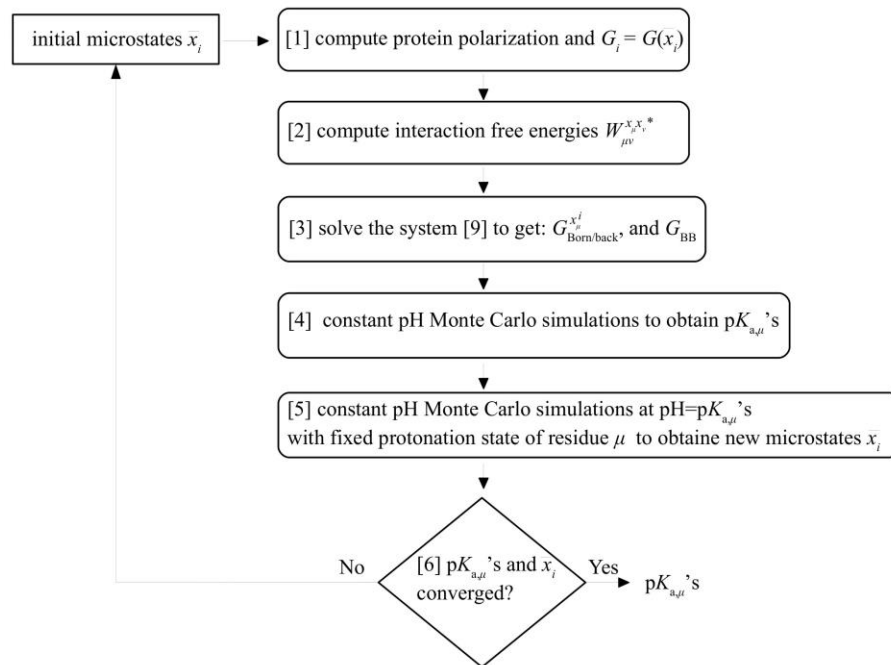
initial microstates $\bar{x}_i$

[1] compute protein polarization and $G_i = G(x_i)$

[2] compute interaction free energies $W_{\mu\nu}^{x_\mu x_\nu *}$

[3] solve the system [9] to get: $G_{\text{Born/back}}^{x_\mu^i}$, and $G_{\text{BB}}$

[4] constant pH Monte Carlo simulations to obtain p$K_{\text{a},\mu}$'s

[5] constant pH Monte Carlo simulations at pH=p$K_{\text{a},\mu}$'s with fixed protonation state of residue $\mu$ to obtaine new microstates $\bar{x}_i$

[6] p$K_{\text{a},\mu}$'s and $x_i$ converged?

No

Yes

p$K_{\text{a},\mu}$'s